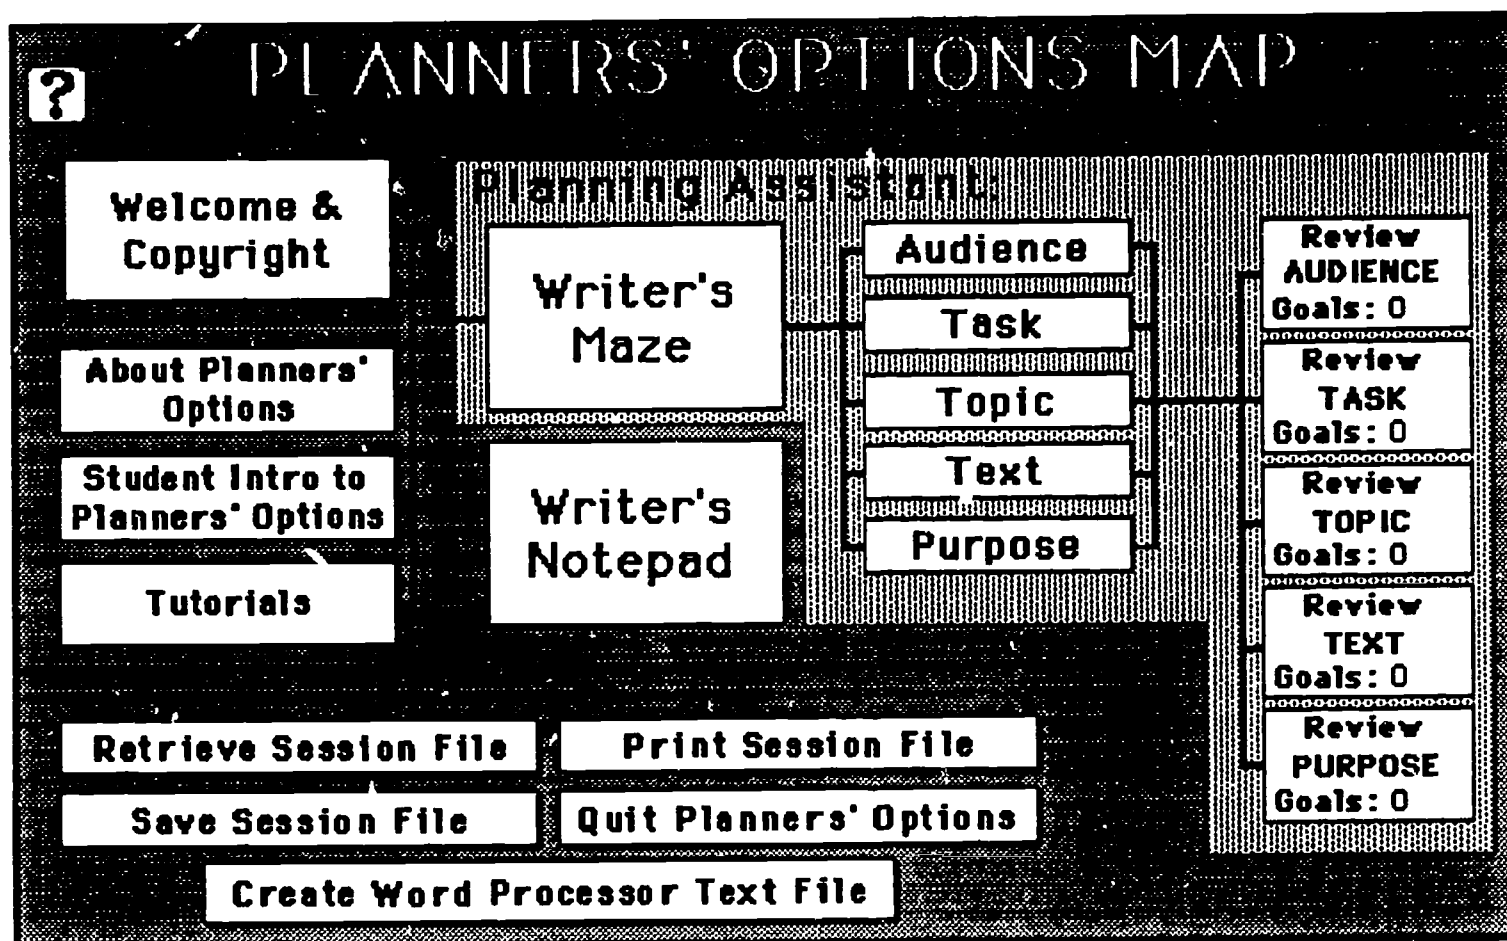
?

PLANNERS' OPTIONS MAP

Welcome & Copyright

About Planners' Options

Student Intro to Planners' Options

Tutorials

Planning Assistant:

Writer's Maze

Writer's Notepad

Audience

Task

Topic

Text

Purpose

Review AUDIENCE Goals: 0

Review TASK Goals: 0

Review TOPIC Goals: 0

Review TEXT Goals: 0

Review PURPOSE Goals: 0

Retrieve Session File

Print Session File

Save Session File

Quit Planners' Options

Create Word Processor Text File